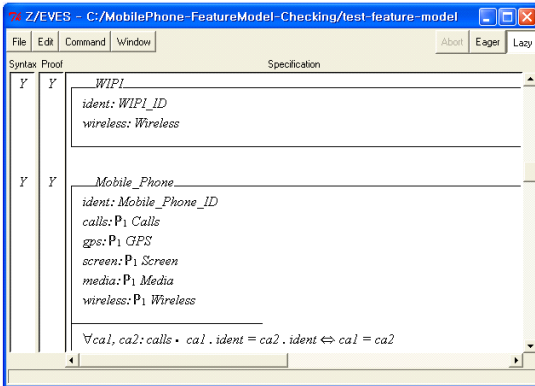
Z/EVES - C:/MobilePhone-FeatureModel-Checking/test-feature-model

File | Edit | Command | Window | Abort | Eager | Lazy

Syntax | Proof | Specification

Y | Y | WIPI
ident: WIPI_ID
wireless: Wireless

Y | Y | Mobile_Phone
ident: Mobile_Phone_ID
calls: $\mathbb{P}_1$ Calls
gps: $\mathbb{P}_1$ GPS
screen: $\mathbb{P}_1$ Screen
media: $\mathbb{P}_1$ Media
wireless: $\mathbb{P}_1$ Wireless

$\forall ca1, ca2: calls \bullet ca1 . ident = ca2 . ident \Leftrightarrow ca1 = ca2$